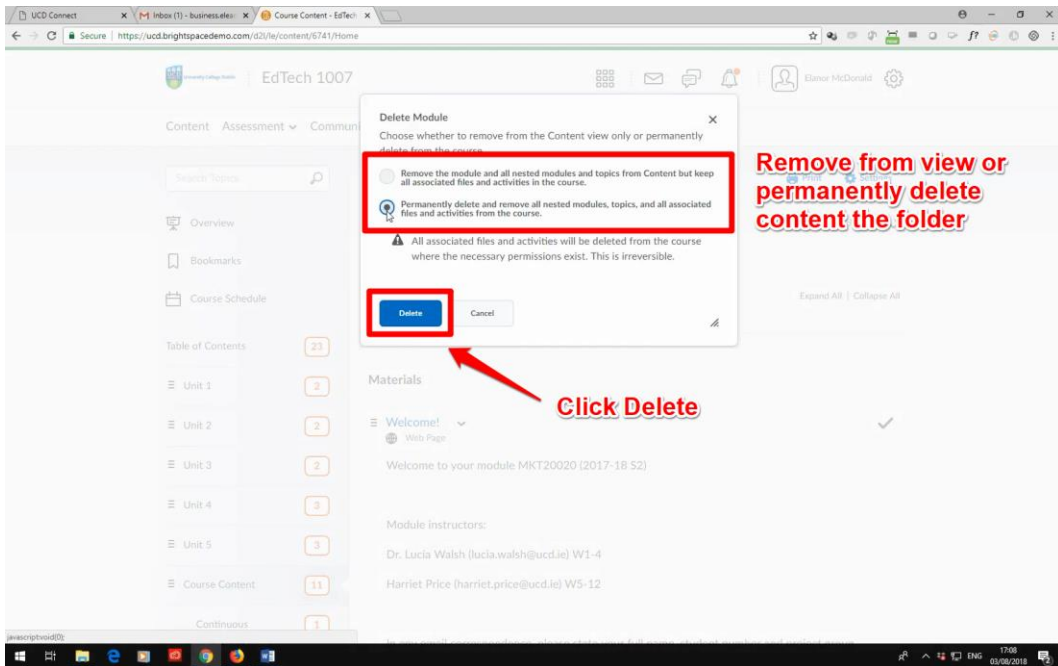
UCD Connect
Inbox (1) - business.elea
Course Content - EdTech
Secure | https://ucd.brightspacedemo.com/d2l/le/content/6741/Home

University College Dublin
EdTech 1007
Elanor McDonald

Content Assessment Communi

Search Topics

Overview
Bookmarks
Course Schedule

Table of Contents 23
Unit 1 2
Unit 2 2
Unit 3 2
Unit 4 3
Unit 5 3
Course Content 11
Continuous 1

Delete Module
Choose whether to remove from the Content view only or permanently delete from the course.

Remove the module and all nested modules and topics from Content but keep all associated files and activities in the course.

Permanently delete and remove all nested modules, topics, and all associated files and activities from the course.

All associated files and activities will be deleted from the course where the necessary permissions exist. This is irreversible.

Delete
Cancel

Remove from view or permanently delete content the folder

Print Settings

Expand All | Collapse All

Materials

Click Delete

Welcome!
Web Page

Welcome to your module MKT20020 (2017-18 S2)

Module instructors:

Dr. Lucia Walsh (lucia.walsh@ucd.ie) W1-4

Harriet Price (harriet.price@ucd.ie) W5-12

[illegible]

javascript:void(0);

ENG 17:08 03/08/2018